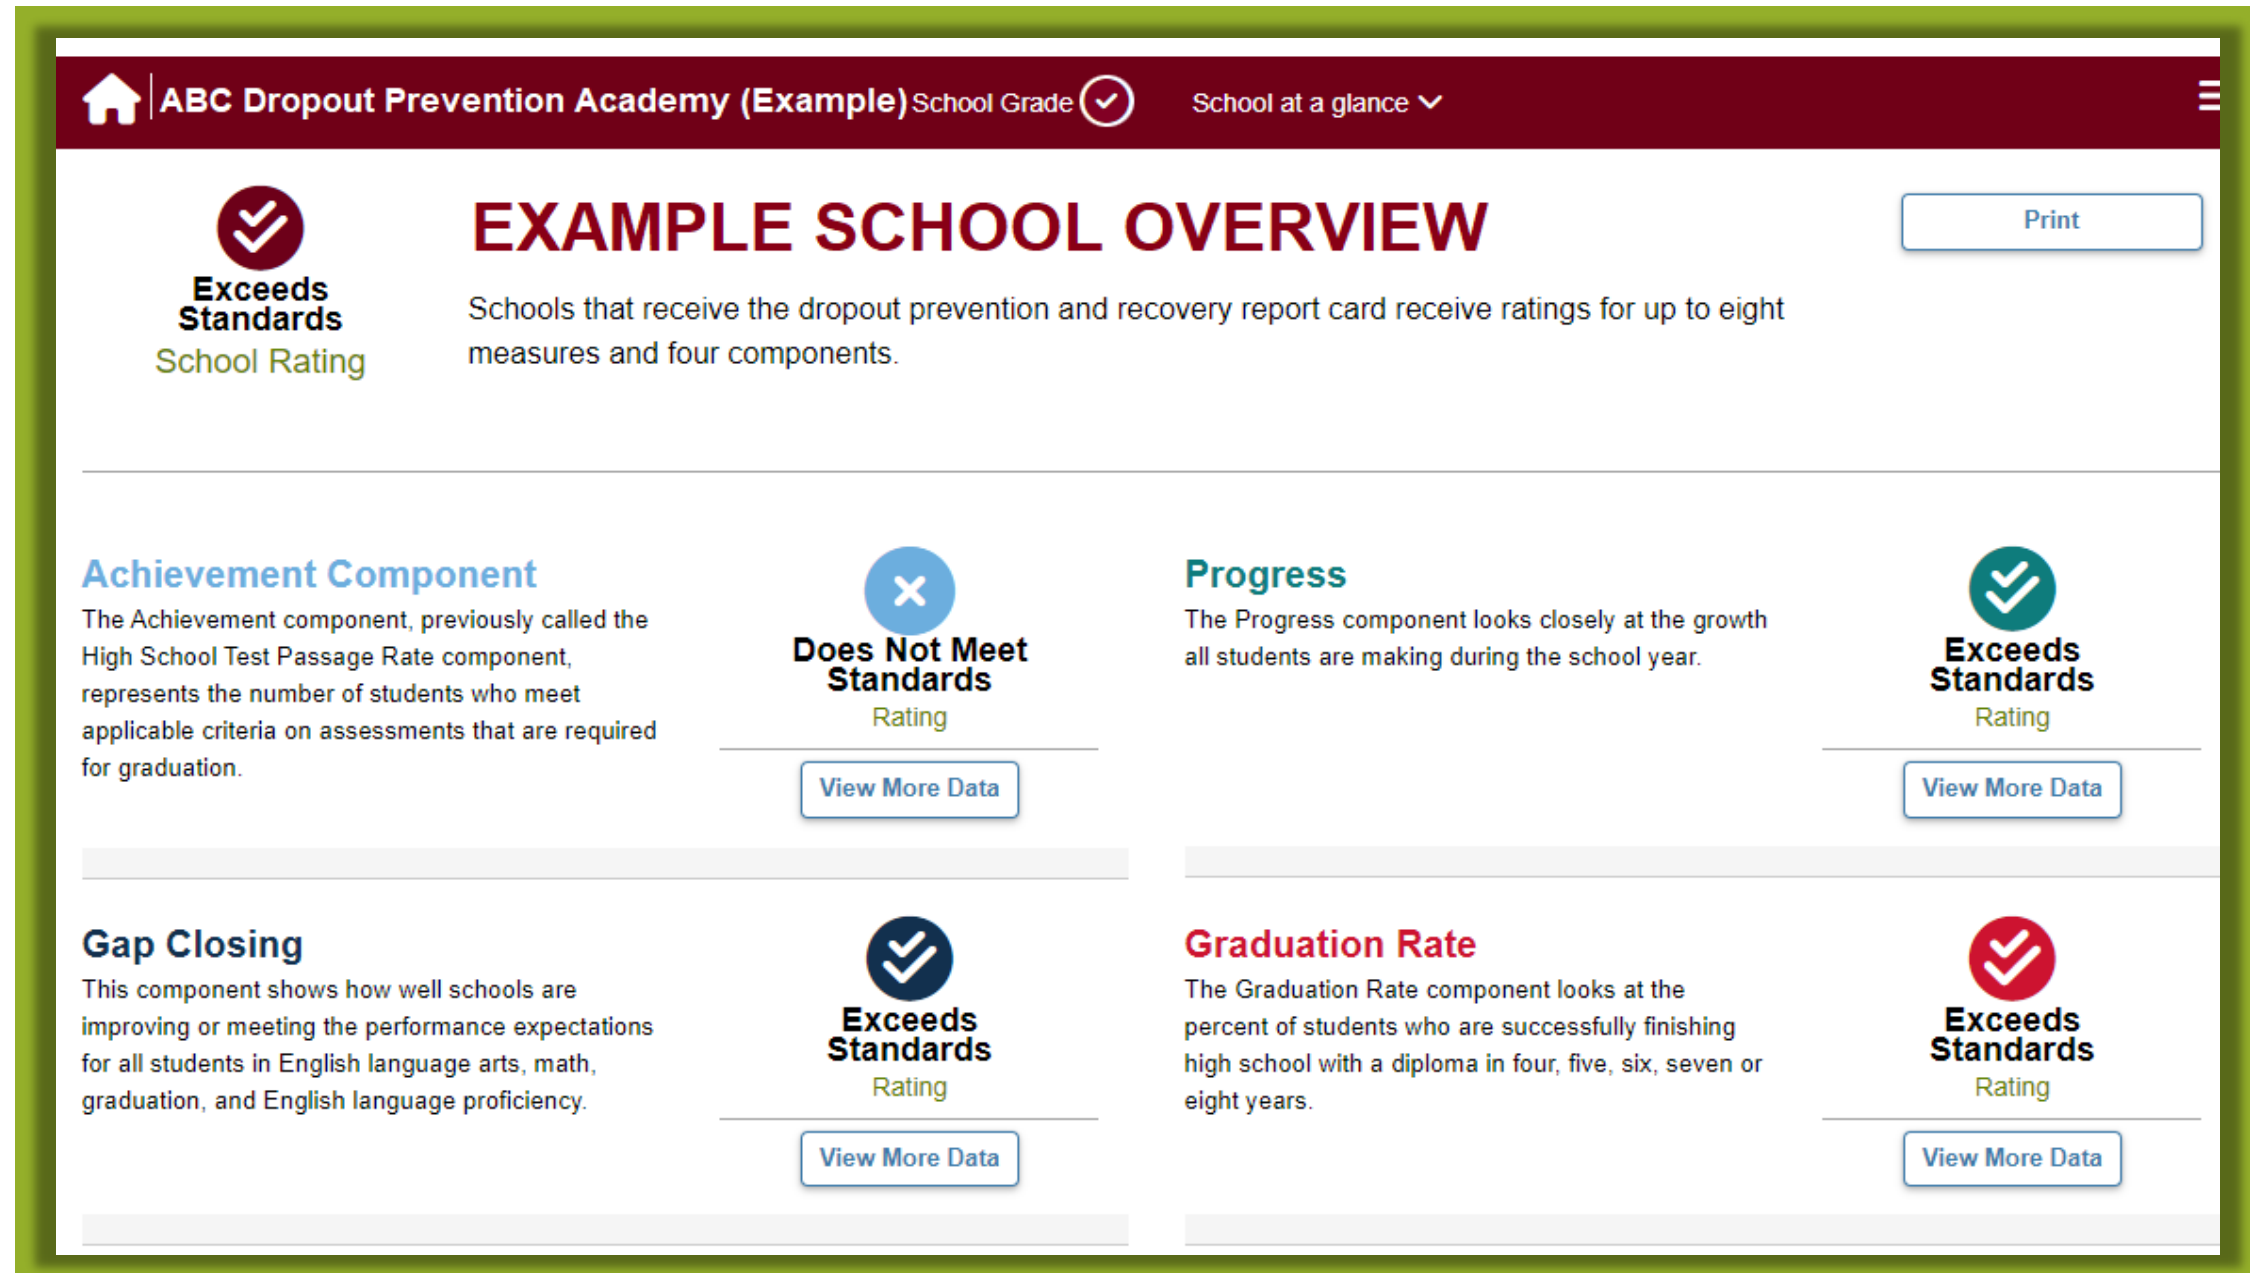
ABC Dropout Prevention Academy (Example) School Grade

School at a glance

Exceeds Standards
School Rating

EXAMPLE SCHOOL OVERVIEW

Print

Schools that receive the dropout prevention and recovery report card receive ratings for up to eight measures and four components.

Achievement Component
The Achievement component, previously called the High School Test Passage Rate component, represents the number of students who meet applicable criteria on assessments that are required for graduation.

Does Not Meet Standards
Rating

View More Data

Progress
The Progress component looks closely at the growth all students are making during the school year.

Exceeds Standards
Rating

View More Data

Gap Closing
This component shows how well schools are improving or meeting the performance expectations for all students in English language arts, math, graduation, and English language proficiency.

Exceeds Standards
Rating

View More Data

Graduation Rate
The Graduation Rate component looks at the percent of students who are successfully finishing high school with a diploma in four, five, six, seven or eight years.

Exceeds Standards
Rating

View More Data